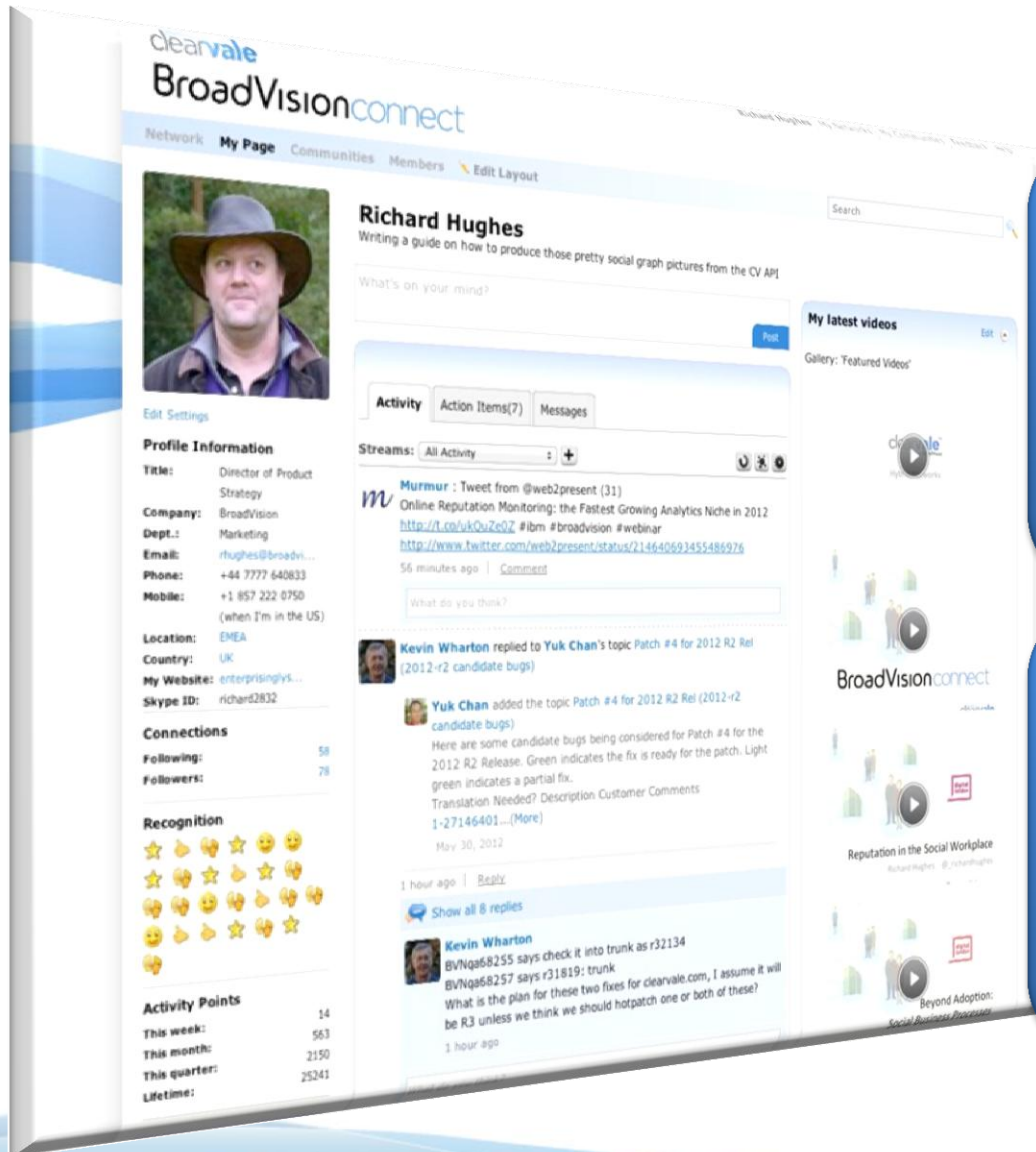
clearvale
BroadVisionconnect

Network My Page Communities Members Edit Layout

Richard Hughes My Networks My Communities Feedback Help

Search

Richard Hughes
Writing a guide on how to produce those pretty social graph pictures from the CV API

What's on your mind?

Post

Edit Settings

Profile Information

| | |
|---|---|
| Title: | Director of Product Strategy |
| Company: | BroadVision |
| Dept.: | Marketing |
| Email: | rhughes@broadvi... |
| Phone: | +44 7777 640833 |
| Mobile: | +1 857 222 0750 (when I'm in the US) |
| Location: | EMEA |
| Country: | UK |
| My Website: | enterprisinglys... |
| Skype ID: | richard2832 |

Connections

| | |
|---|---|
| Following: | 58 |
| Followers: | 78 |

Recognition

Activity Points

| | |
|---|---|
| This week: | 14 |
| This month: | 563 |
| This quarter: | 2150 |
| Lifetime: | 25241 |

Activity Action Items(7) Messages

Streams: All Activity

Murmur : Tweet from @web2present (31)
Online Reputation Monitoring: the Fastest Growing Analytics Niche in 2012 http://t.co/ukOuZe0Z #ibm #broadvision #webinar http://www.twitter.com/web2present/status/214640693455486976
56 minutes ago | Comment

What do you think?

Kevin Wharton replied to Yuk Chan's topic Patch #4 for 2012 R2 Rel (2012-r2 candidate bugs)

Yuk Chan added the topic Patch #4 for 2012 R2 Rel (2012-r2 candidate bugs)
Here are some candidate bugs being considered for Patch #4 for the 2012 R2 Release. Green indicates the fix is ready for the patch. Light green indicates a partial fix.
Translation Needed? Description Customer Comments
1-27146401...(More)
May 30, 2012

1 hour ago | Reply

Show all 8 replies

Kevin Wharton
BVNqa68255 says check it into trunk as r32134
BVNqa68257 says r31819: trunk
What is the plan for these two fixes for clearvale.com, I assume it will be R3 unless we think we should hotpatch one or both of these?
1 hour ago

My latest videos
Edit
Gallery: 'Featured Videos'

clearvale

BroadVisionconnect

Reputation in the Social Workplace
Richard Hughes @_richardhughes

Beyond Adoption:
Social Business Processes